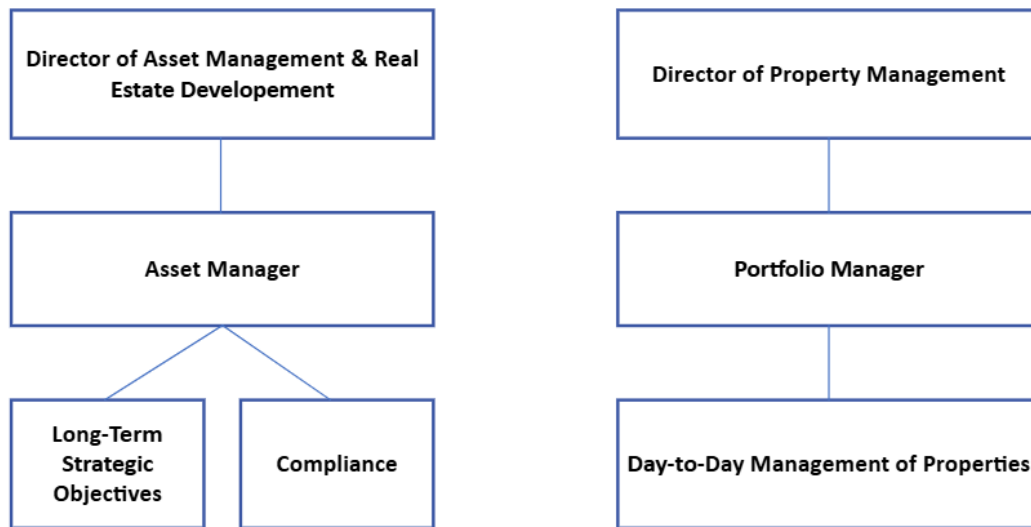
Director of Asset Management & Real Estate Developement

Asset Manager

Long-Term Strategic Objectives

Compliance

Director of Property Management

Portfolio Manager

Day-to-Day Management of Properties